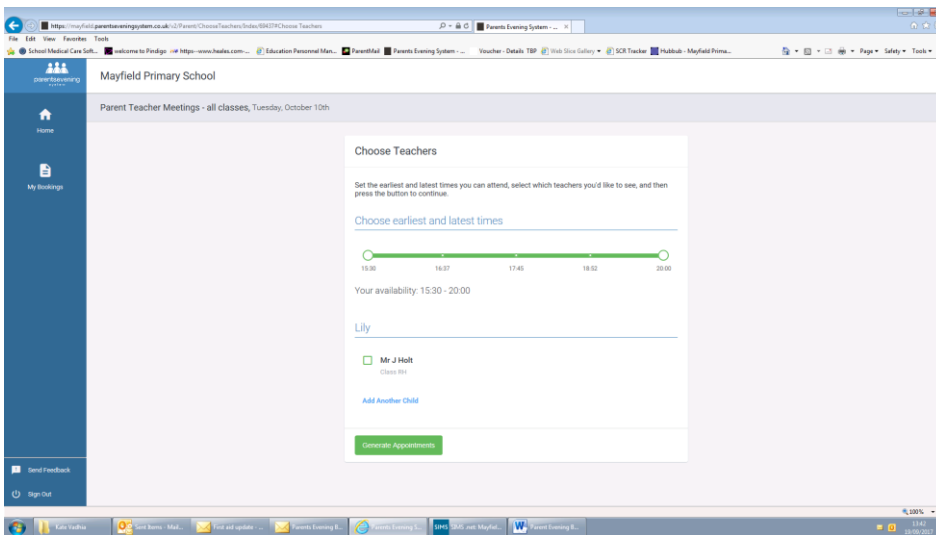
https://mayfield.parentseveningsystem.co.uk/v2/Parent/ChooseTeachers/Index/6943?#Choose Teachers
Parents Evening System - ...
File Edit View Favorites Tools
School Medical Care Soft... welcome to Pindigo https--www.heales.com-... Education Personnel Man... ParentMail Parents Evening System - ... Voucher - Details TBP Web Slice Gallery SCR Tracker Hubbub - Mayfield Prima...
Page Safety Tools

parentsevening system
Mayfield Primary School

Home

My Bookings

Parent Teacher Meetings - all classes, Tuesday, October 10th

Choose Teachers

Set the earliest and latest times you can attend, select which teachers you'd like to see, and then press the button to continue.

Choose earliest and latest times

15:30 16:37 17:45 18:52 20:00

Your availability: 15:30 - 20:00

Lily

Mr J Holt
Class 6H

Add Another Child

Generate Appointments

Send Feedback

Sign Out

100%

Kate Vadhia Sent Items - Mail... First aid update - ... Parents Evening B... Parents Evening S... SIMS .net: Mayfiel... Parent Evening B...
13:42
19/09/2017